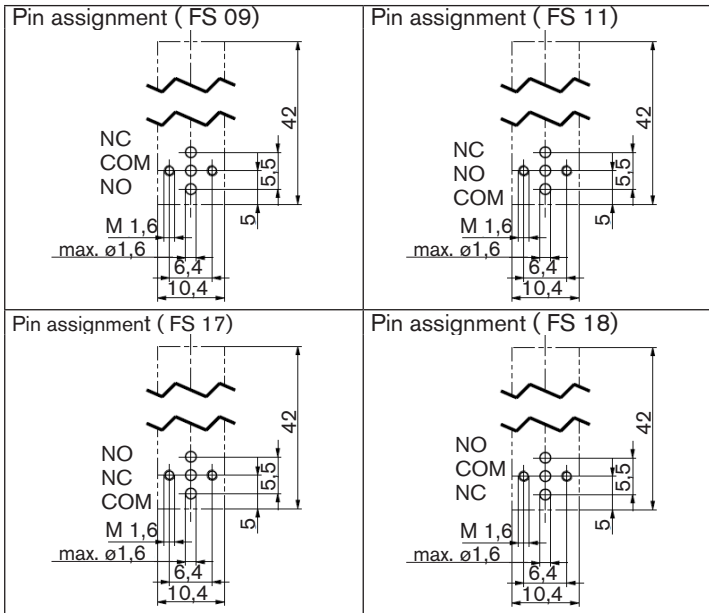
| Pin assignment ( FS 09) | Pin assignment ( FS 11) |
|---|---|
| NC COM NO 42 5,5 5 M 1,6 max. ø1,6 6,4 10,4 | NC NO COM 42 5,5 5 M 1,6 max. ø1,6 6,4 10,4 |
| Pin assignment ( FS 17) | Pin assignment ( FS 18) |
| NO NC COM 42 5,5 5 M 1,6 max. ø1,6 6,4 10,4 | NO COM NC 42 5,5 5 M 1,6 max. ø1,6 6,4 10,4 |